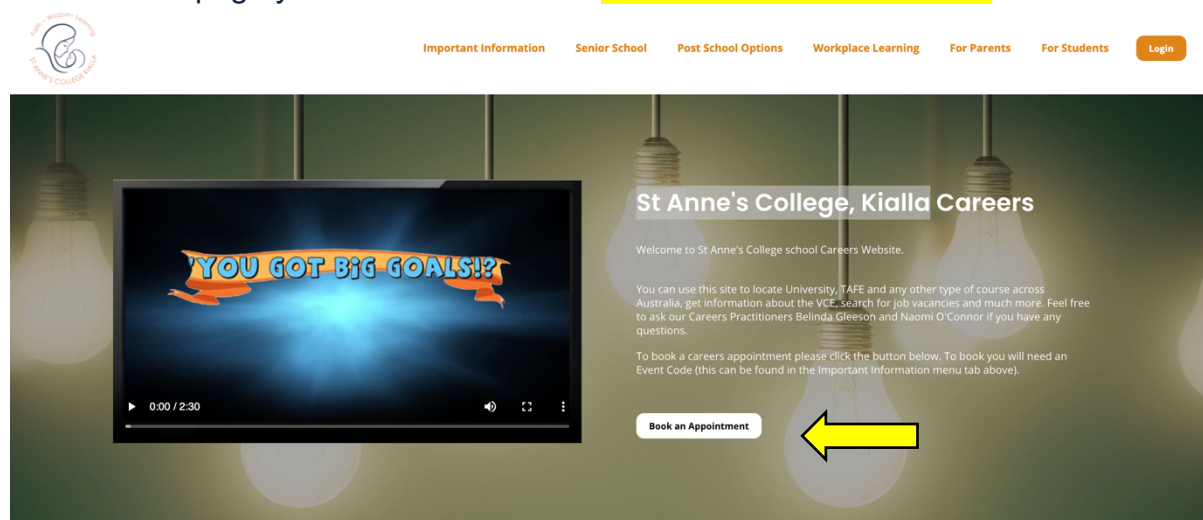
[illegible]

Faith · Wisdom · Learning
ST ANNE'S COLLEGE KIALLA

Important Information Senior School Post School Options Workplace Learning For Parents For Students Login

'YOU GOT BiG GOALS!?

0:00 / 2:30

St Anne's College, Kialla Careers

Welcome to St Anne's College school Careers Website.

You can use this site to locate University, TAFE and any other type of course across Australia, get information about the VCE, search for job vacancies and much more. Feel free to ask our Careers Practitioners Belinda Gleeson and Naomi O'Connor if you have any questions.

To book a careers appointment please click the button below. To book you will need an Event Code (this can be found in the Important Information menu tab above).

Book an Appointment